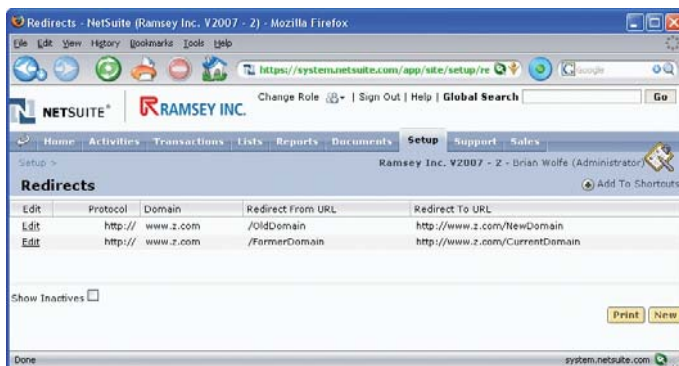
Redirects - NetSuite (Ramsey Inc. V2007 - 2) - Mozilla Firefox

File Edit View History Bookmarks Tools Help

https://system.netsuite.com/app/site/setup/re

Google

NETSUITE® RAMSEY INC.

Change Role | Sign Out | Help | Global Search Go

Home Activities Transactions Lists Reports Documents Setup Support Sales

Setup >

Ramsey Inc. V2007 - 2 - Brian Wolfe (Administrator)

Redirects

Add To Shortcuts

| Edit | Protocol | Domain | Redirect From URL | Redirect To URL |
|---|---|---|---|---|
| Edit | http:// | www.z.com | /OldDomain | http://www.z.com/NewDomain |
| Edit | http:// | www.z.com | /FormerDomain | http://www.z.com/CurrentDomain |

Show Inactives

Print New

Done

system.netsuite.com